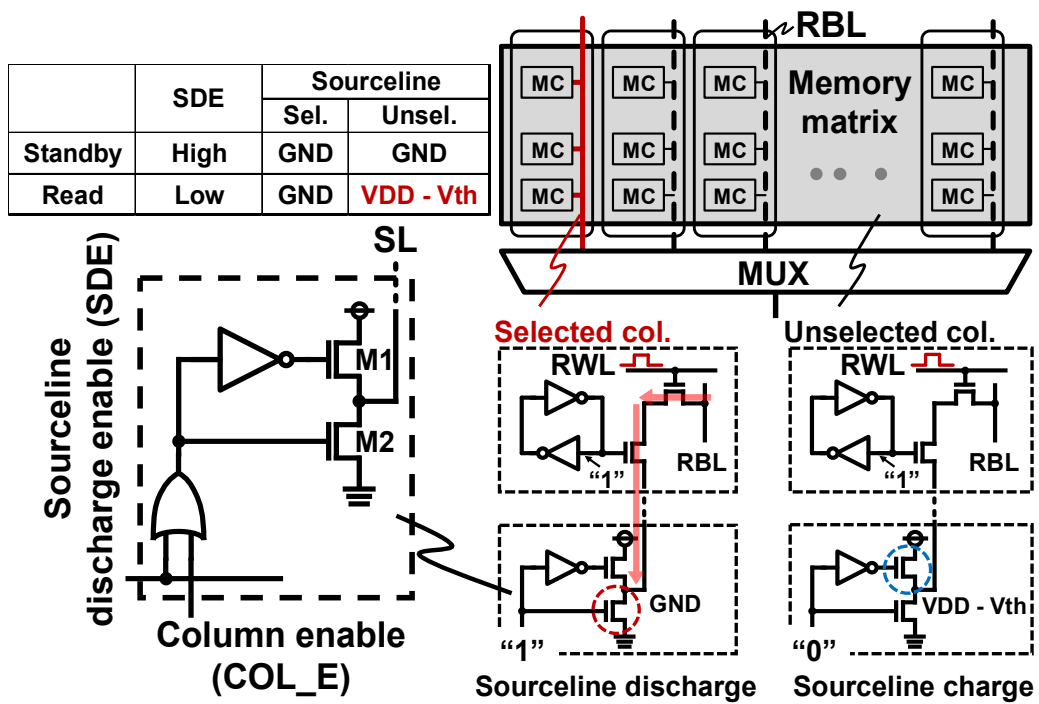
| | SDE | Sourceline | |
|---|---|---|---|
| | | Sel. | Unsel. |
| Standby | High | GND | GND |
| Read | Low | GND | VDD - Vth |

RBL

MC MC MC MC
MC MC MC MC
MC MC MC MC

Memory matrix

MUX

SL

Sourceline discharge enable (SDE)

M1

M2

Column enable (COL_E)

Selected col.

RWL

"1"

RBL

GND

"1"

Sourceline discharge

Unselected col.

RWL

"1"

RBL

VDD - Vth

"0"

Sourceline charge